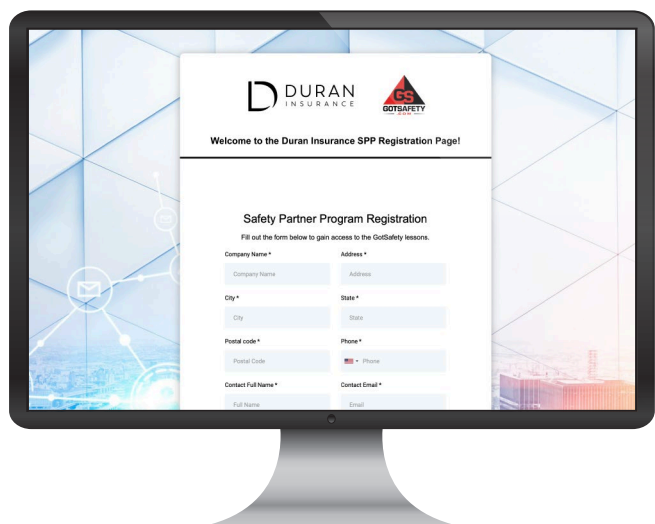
DURAN
INSURANCE

GS
GOTSAFETY
.COM

Welcome to the Duran Insurance SPP Registration Page!

Safety Partner Program Registration

Fill out the form below to gain access to the GotSafety lessons.

Company Name *
Company Name

Address *
Address

City *
City

State *
State

Postal code *
Postal Code

Phone *
Phone

Contact Full Name *
Full Name

Contact Email *
Email